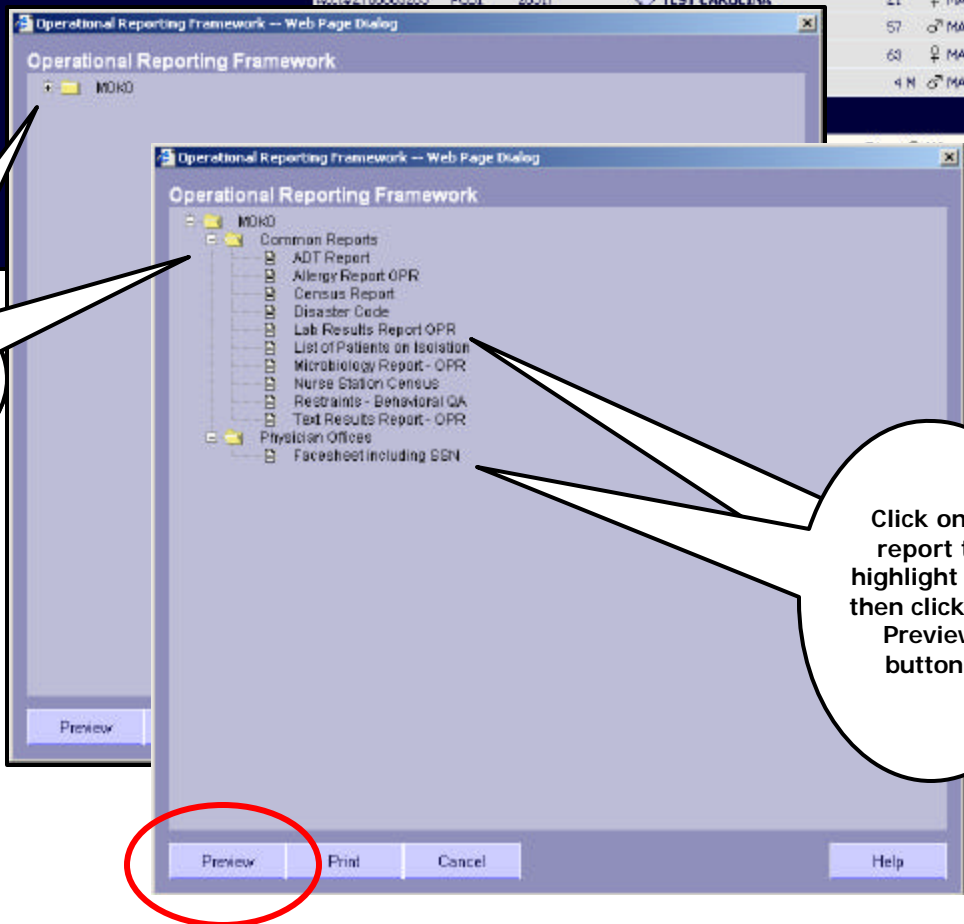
Operational Reporting Framework -- Web Page Dialog

Operational Reporting Framework

MOKO

Preview

21 ♀ MA
57 ♂ MA
63 ♀ MA
4 M ♂ MA

Operational Reporting Framework -- Web Page Dialog

Operational Reporting Framework

MOKO
Common Reports
ADT Report
Allergy Report OPR
Census Report
Disaster Code
Lab Results Report OPR
List of Patients on Isolation
Microbiology Report - OPR
Nurse Station Census
Restraints - Behavioral QA
Text Results Report - OPR
Physician Offices
Facesheet including SSN

Click on report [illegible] highlight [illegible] then click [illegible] Previe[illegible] button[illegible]

Preview
Print
Cancel
Help